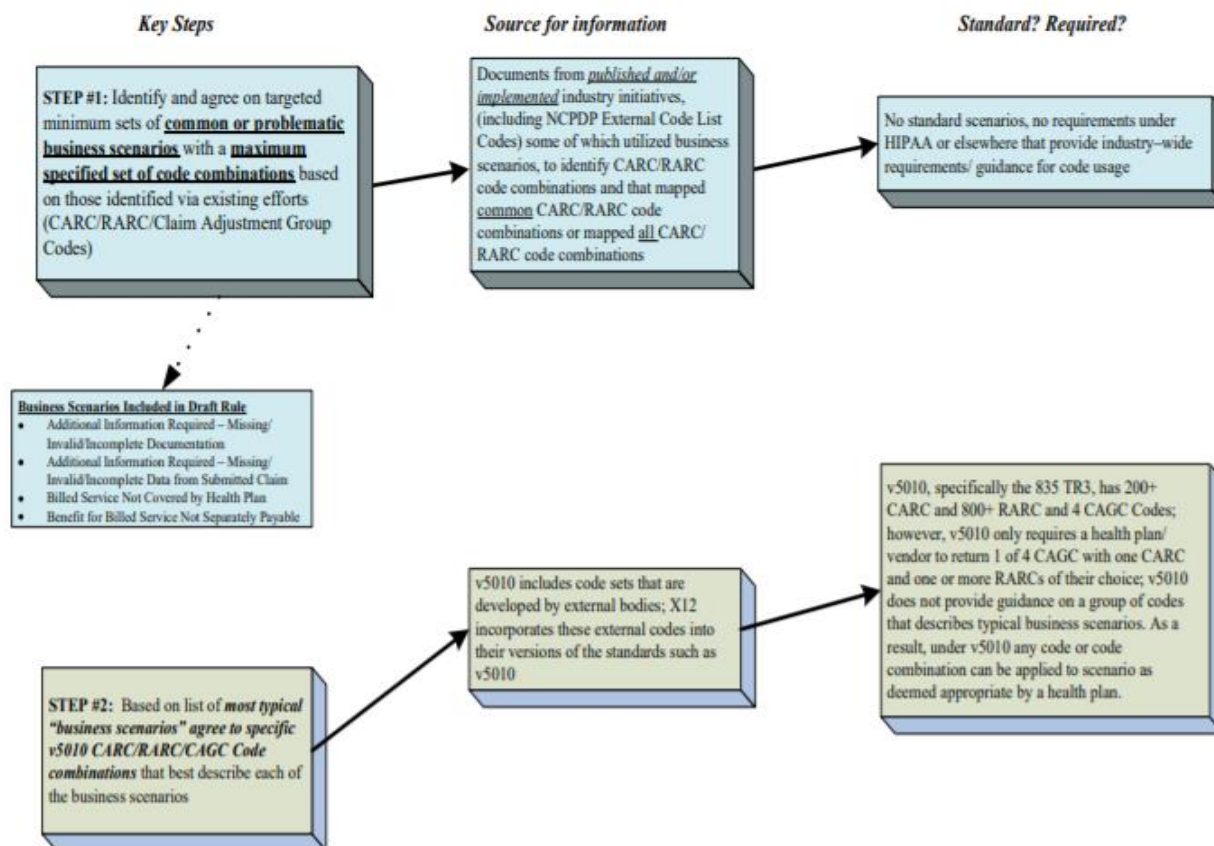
Key Steps

Source for information

Standard? Required?

STEP #1: Identify and agree on targeted minimum sets of common or problematic business scenarios with a maximum specified set of code combinations based on those identified via existing efforts (CARC/RARC/Claim Adjustment Group Codes)

Documents from published and/or implemented industry initiatives, (including NCPDP External Code List Codes) some of which utilized business scenarios, to identify CARC/RARC code combinations and that mapped common CARC/RARC code combinations or mapped all CARC/ RARC code combinations

No standard scenarios, no requirements under HIPAA or elsewhere that provide industry–wide requirements/ guidance for code usage

Business Scenarios Included in Draft Rule
- Additional Information Required – Missing/ Invalid/Incomplete Documentation
- Additional Information Required – Missing/ Invalid/Incomplete Data from Submitted Claim
- Billed Service Not Covered by Health Plan
- Benefit for Billed Service Not Separately Payable

v5010 includes code sets that are developed by external bodies; X12 incorporates these external codes into their versions of the standards such as v5010

v5010, specifically the 835 TR3, has 200+ CARC and 800+ RARC and 4 CAGC Codes; however, v5010 only requires a health plan/ vendor to return 1 of 4 CAGC with one CARC and one or more RARCs of their choice; v5010 does not provide guidance on a group of codes that describes typical business scenarios. As a result, under v5010 any code or code combination can be applied to scenario as deemed appropriate by a health plan.

STEP #2: Based on list of most typical "business scenarios" agree to specific v5010 CARC/RARC/CAGC Code combinations that best describe each of the business scenarios